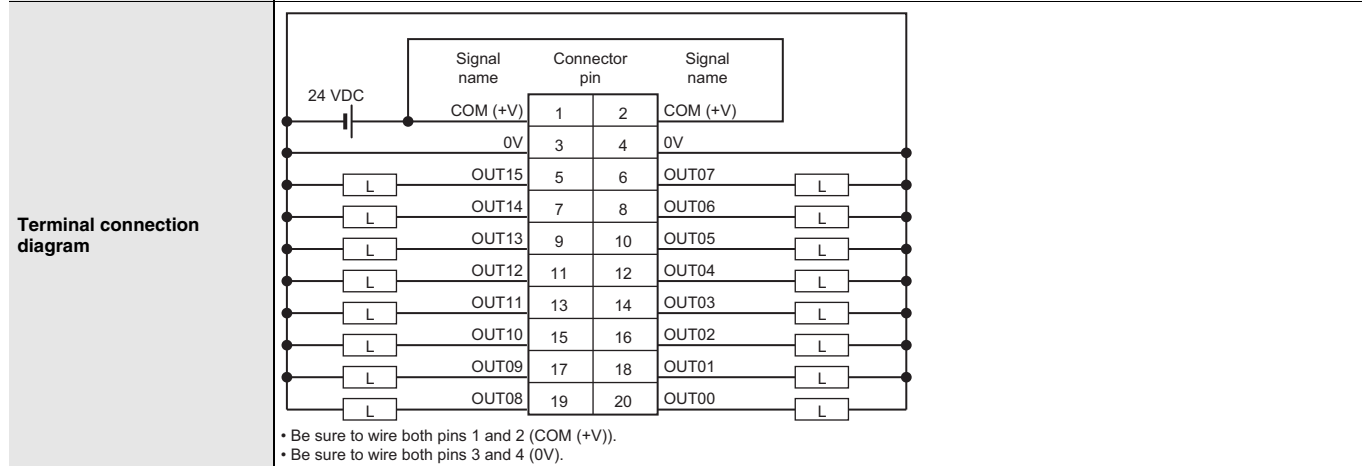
Terminal connection diagram

| Signal name | Connector pin | | Signal name |
|---|---|---|---|
| COM (+V) | 1 | 2 | COM (+V) |
| 0V | 3 | 4 | 0V |
| OUT15 | 5 | 6 | OUT07 |
| OUT14 | 7 | 8 | OUT06 |
| OUT13 | 9 | 10 | OUT05 |
| OUT12 | 11 | 12 | OUT04 |
| OUT11 | 13 | 14 | OUT03 |
| OUT10 | 15 | 16 | OUT02 |
| OUT09 | 17 | 18 | OUT01 |
| OUT08 | 19 | 20 | OUT00 |

24 VDC

L L L L L L L L L L L L L L L L

• Be sure to wire both pins 1 and 2 (COM (+V)).
• Be sure to wire both pins 3 and 4 (0V).